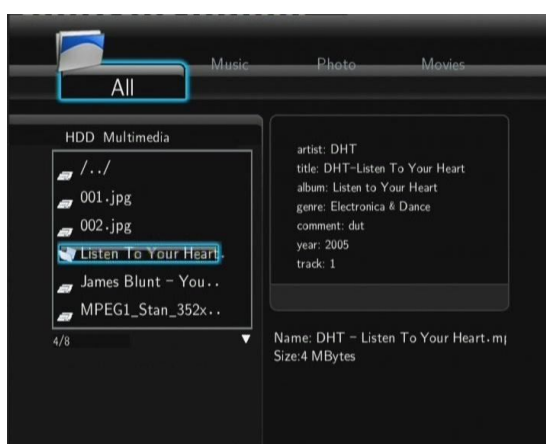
All

Music

Photo

Movies

HDD Multimedia

/../

001.jpg

002.jpg

Listen To Your Heart.

James Blunt - You..

MPEG1_Stan_352x..

4/8

artist: DHT
title: DHT-Listen To Your Heart
album: Listen to Your Heart
genre: Electronica & Dance
comment: dut
year: 2005
track: 1

Name: DHT - Listen To Your Heart.mp
Size:4 MBytes